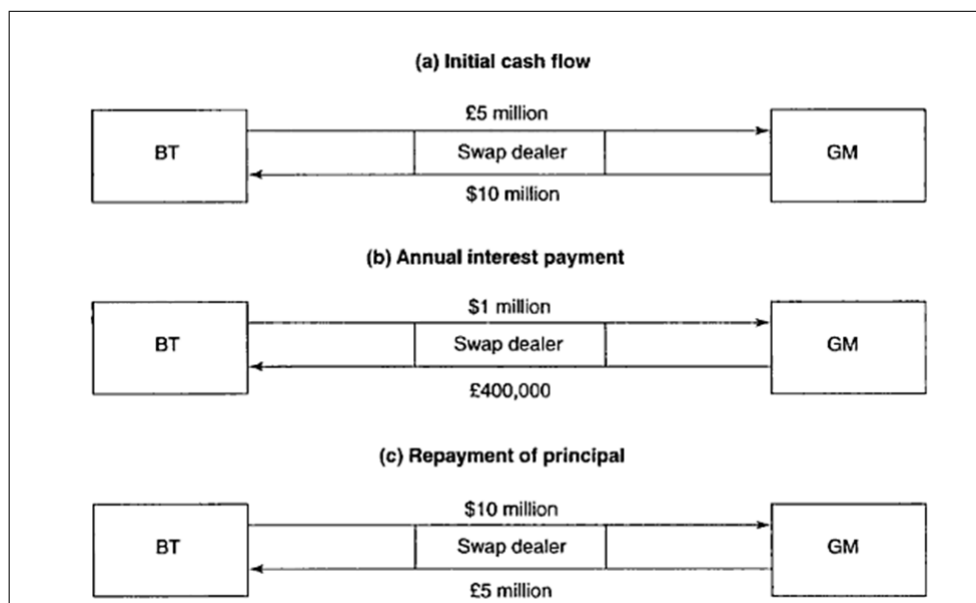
(a) Initial cash flow

£5 million

BT

Swap dealer

GM

$10 million

(b) Annual interest payment

$1 million

BT

Swap dealer

GM

£400,000

(c) Repayment of principal

$10 million

BT

Swap dealer

GM

£5 million